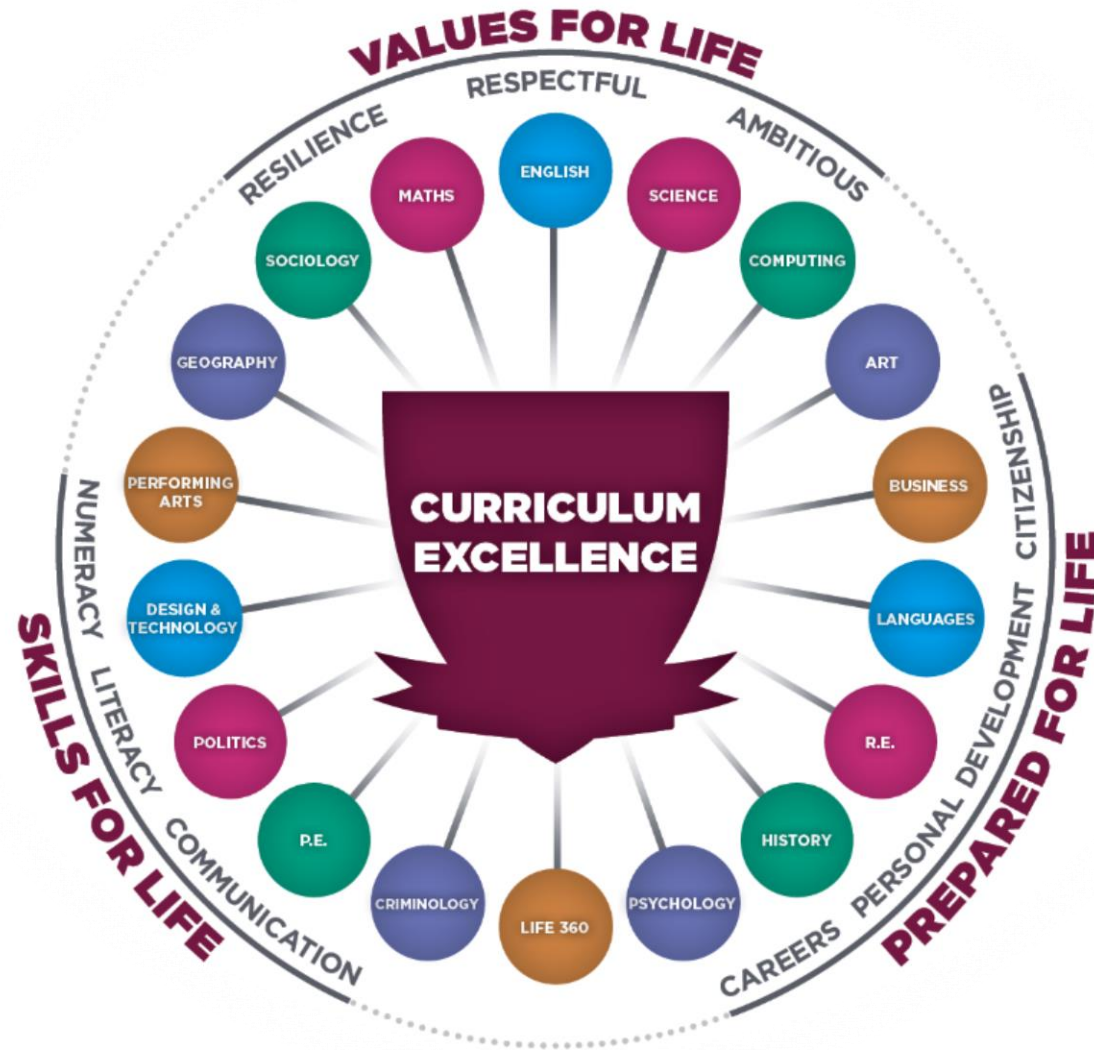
VALUES FOR LIFE
RESILIENCE
RESPECTFUL
AMBITIOUS

ENGLISH
SCIENCE
COMPUTING
ART
BUSINESS
LANGUAGES
R.E.
HISTORY
PSYCHOLOGY
LIFE 360
CRIMINOLOGY
P.E.
POLITICS
DESIGN & TECHNOLOGY
PERFORMING ARTS
GEOGRAPHY
SOCIOLOGY
MATHS

CURRICULUM EXCELLENCE

PREPARED FOR LIFE
CITIZENSHIP
PERSONAL DEVELOPMENT
CAREERS

SKILLS FOR LIFE
NUMERACY
LITERACY
COMMUNICATION